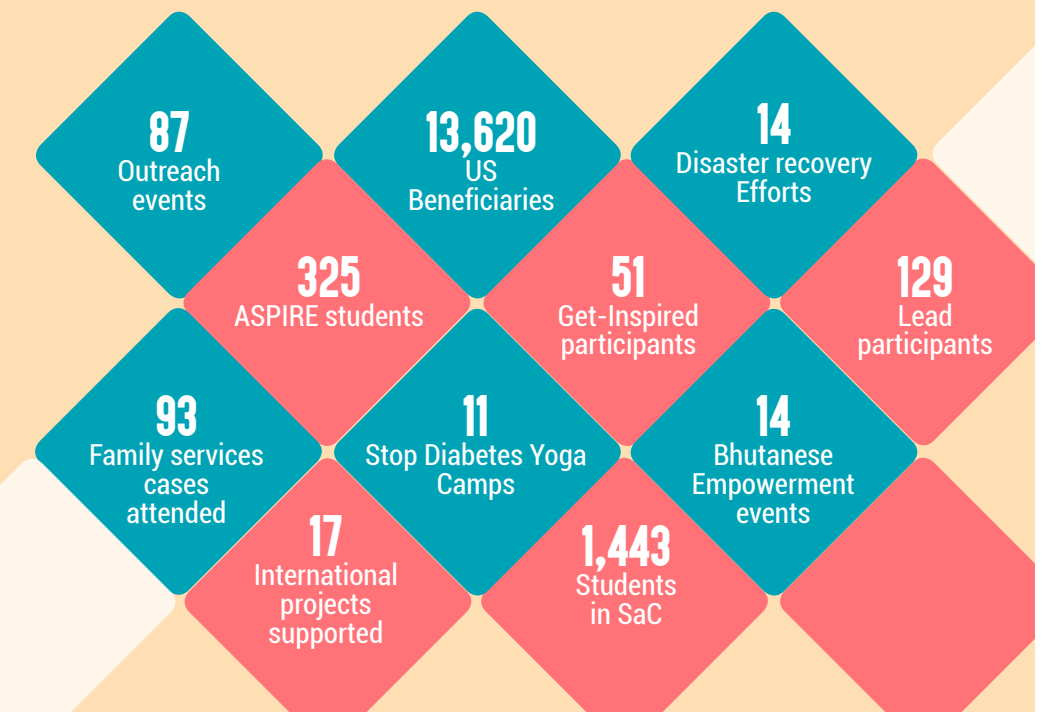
87
Outreach events

13,620
US Beneficiaries

14
Disaster recovery Efforts

325
ASPIRE students

51
Get-Inspired participants

129
Lead participants

93
Family services cases attended

11
Stop Diabetes Yoga Camps

14
Bhutanese Empowerment events

17
International projects supported

1,443
Students in SaC